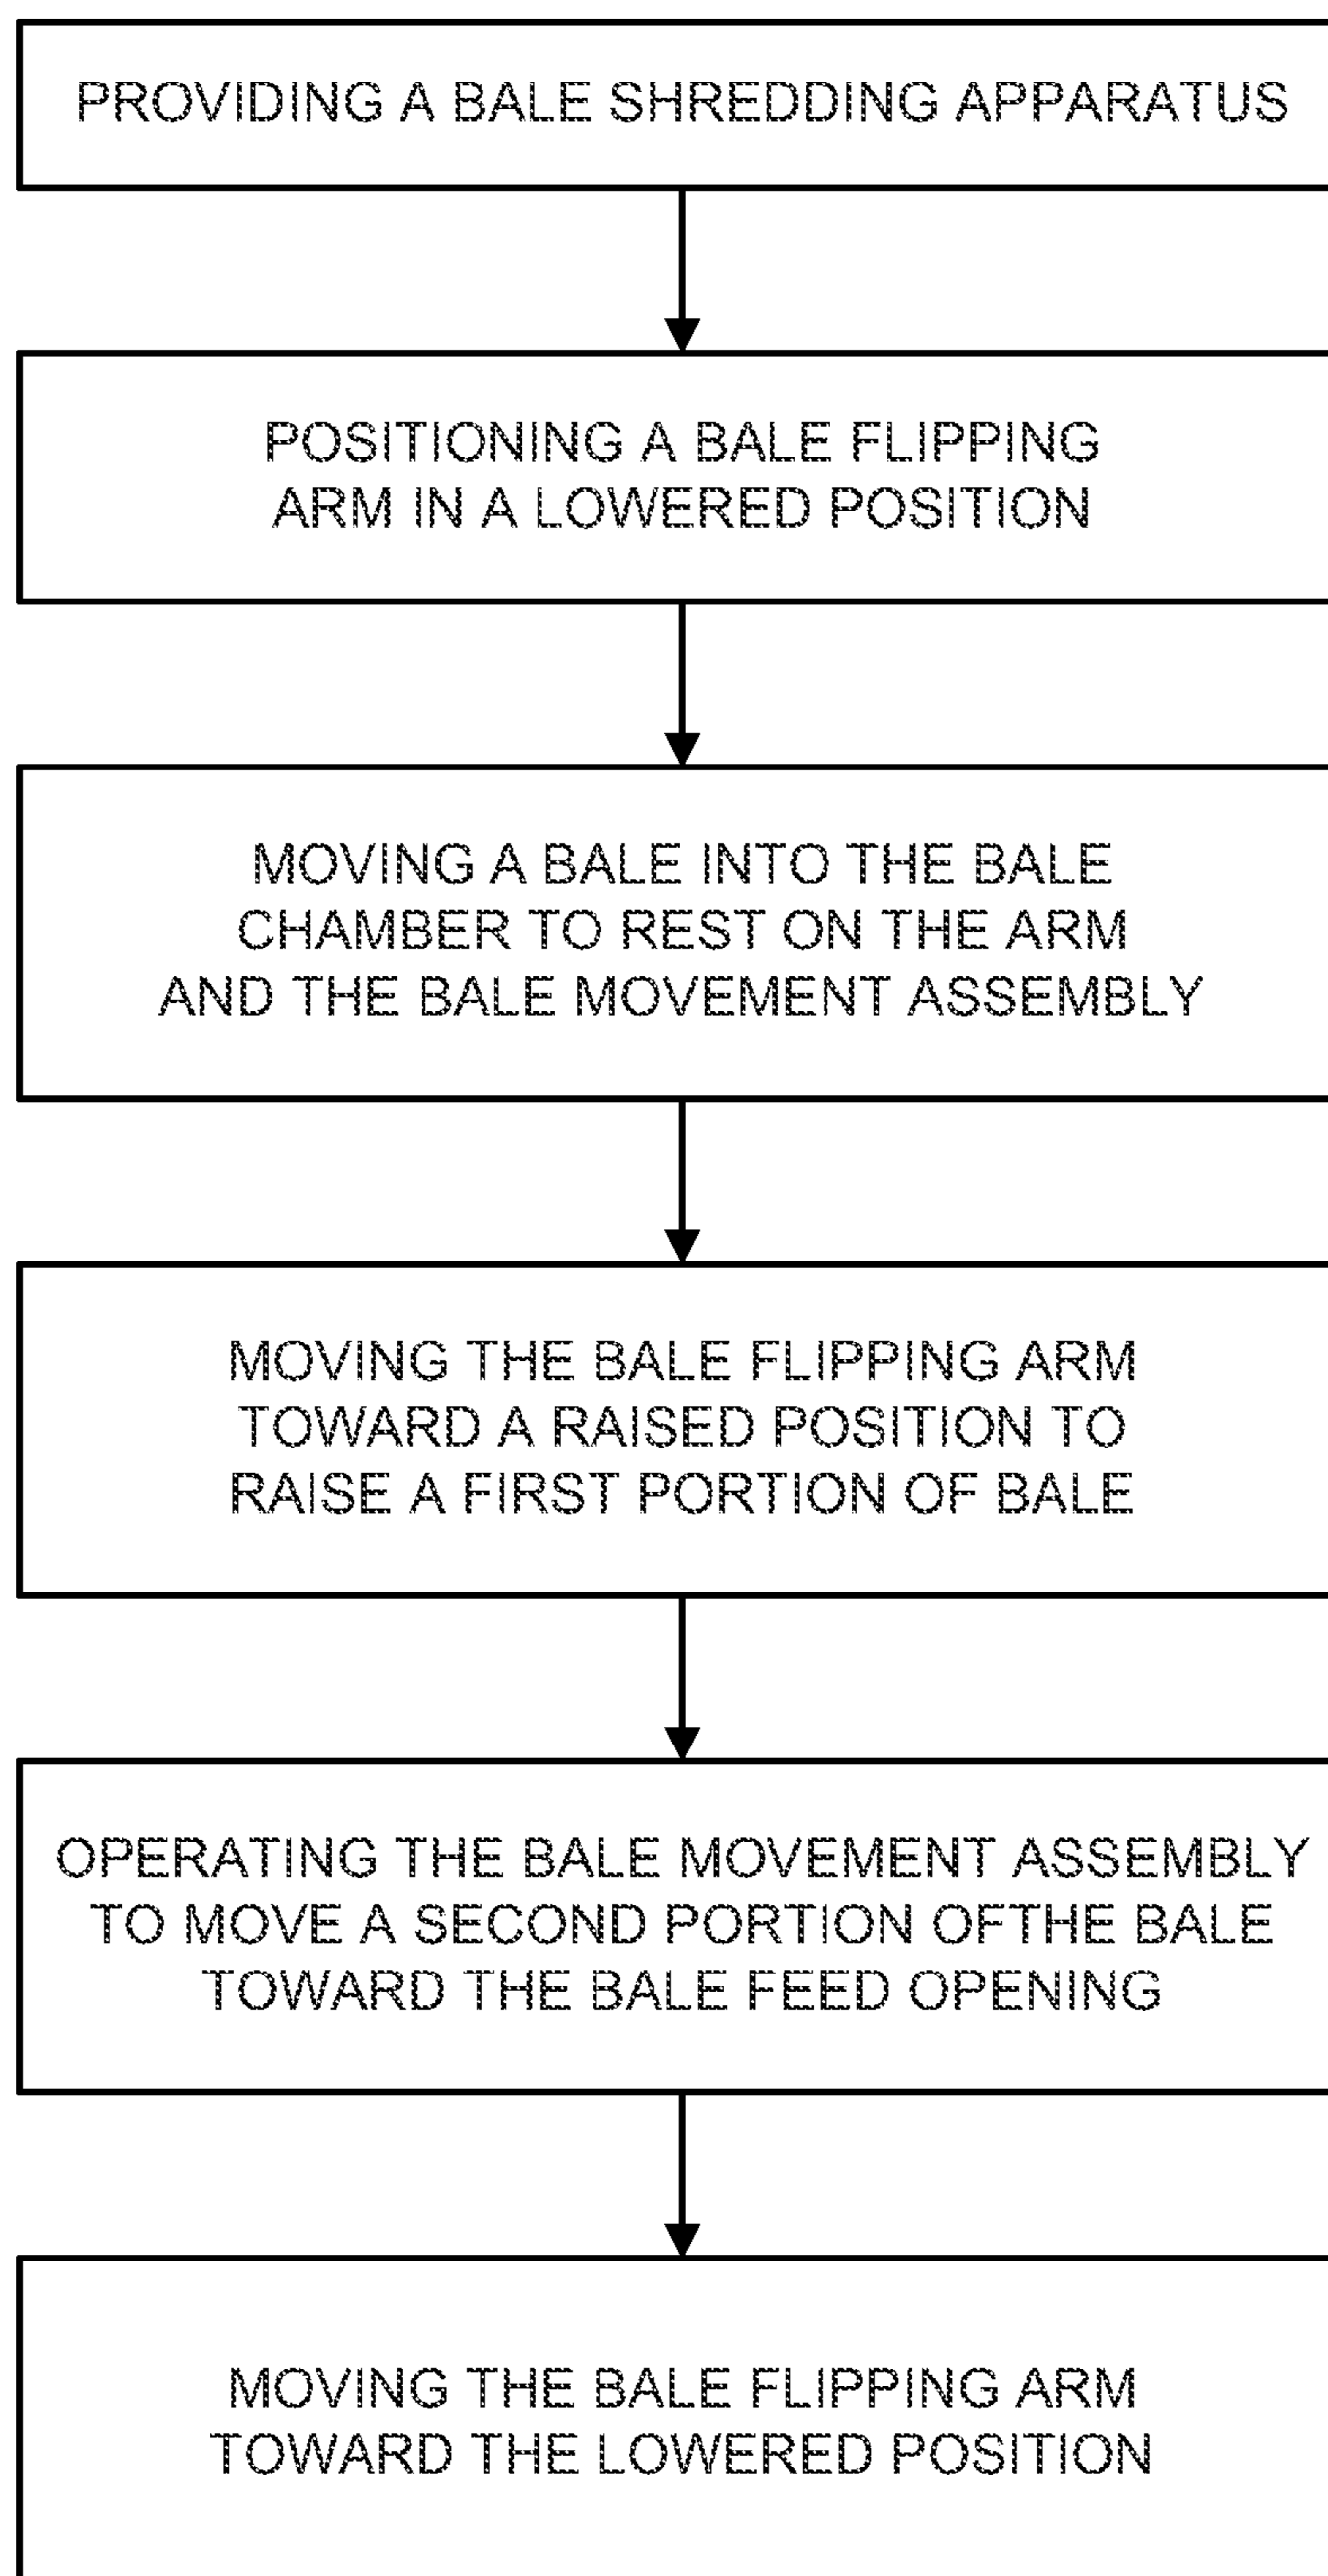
PROVIDING A BALE SHREDDING APPARATUS

POSITIONING A BALE FLIPPING ARM IN A LOWERED POSITION

MOVING A BALE INTO THE BALE CHAMBER TO REST ON THE ARM AND THE BALE MOVEMENT ASSEMBLY

MOVING THE BALE FLIPPING ARM TOWARD A RAISED POSITION TO RAISE A FIRST PORTION OF BALE

OPERATING THE BALE MOVEMENT ASSEMBLY TO MOVE A SECOND PORTION OFTHE BALE TOWARD THE BALE FEED OPENING

MOVING THE BALE FLIPPING ARM TOWARD THE LOWERED POSITION